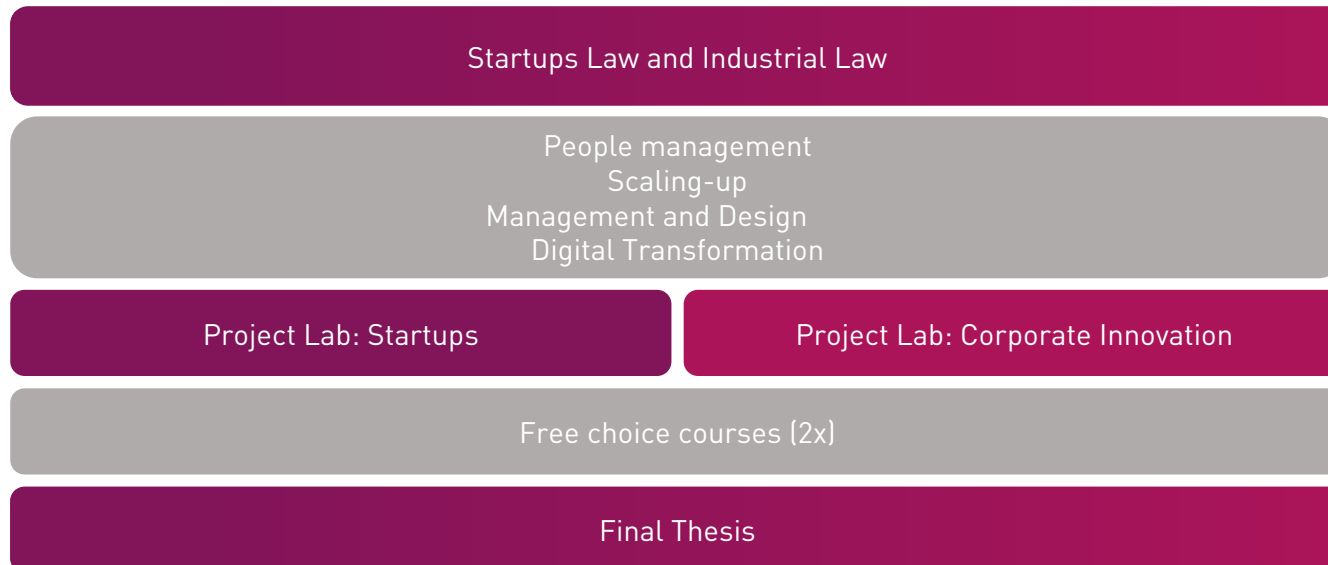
Startups Law and Industrial Law

People management
Scaling-up
Management and Design
Digital Transformation

Project Lab: Startups

Project Lab: Corporate Innovation

Free choice courses (2x)

Final Thesis